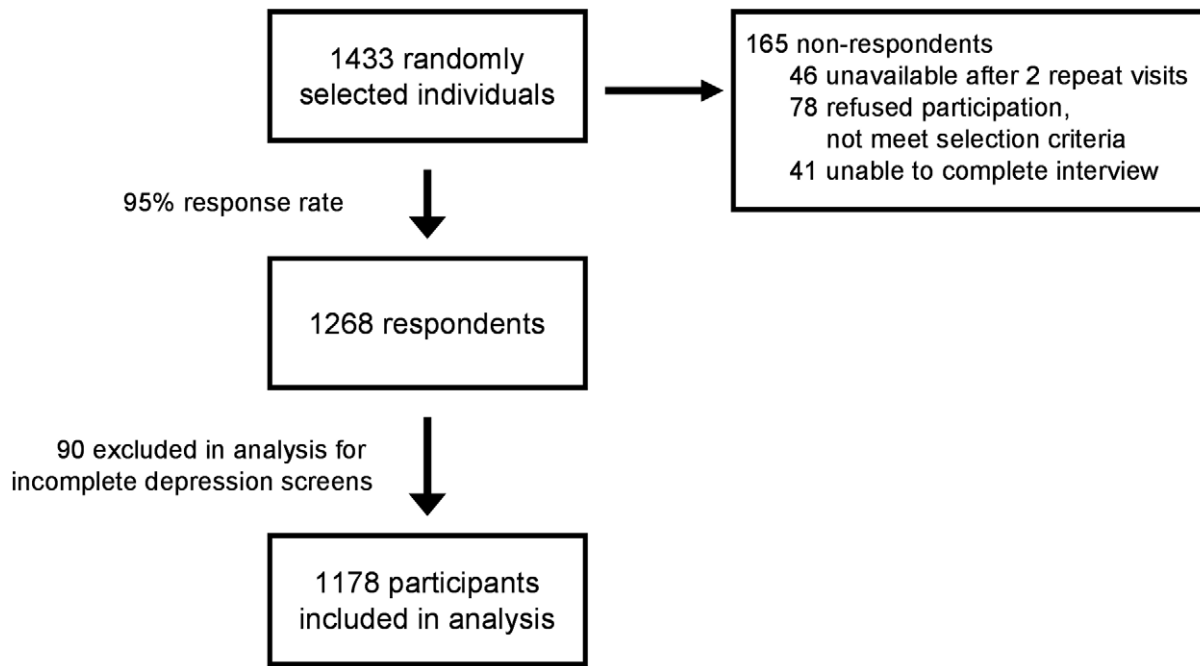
1433 randomly selected individuals

165 non-respondents
46 unavailable after 2 repeat visits
78 refused participation, not meet selection criteria
41 unable to complete interview

95% response rate

1268 respondents

90 excluded in analysis for incomplete depression screens

1178 participants included in analysis